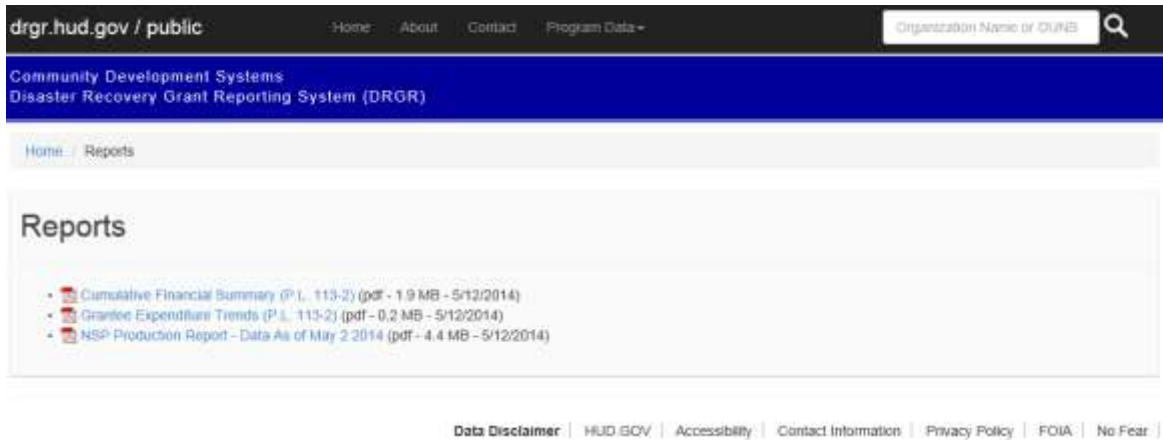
drgr.hud.gov / public

Home About Contact Program Data

Organization Name or DUNS

Community Development Systems
Disaster Recovery Grant Reporting System (DRGR)

Home / Reports

Reports

- Cumulative Financial Summary (P.L. 113-2) (pdf - 1.9 MB - 5/12/2014)
- Grantee Expenditure Trends (P.L. 113-2) (pdf - 0.2 MB - 5/12/2014)
- NSP Production Report - Data As of May 2 2014 (pdf - 4.4 MB - 5/12/2014)

Data Disclaimer | HUD.GOV | Accessibility | Contact Information | Privacy Policy | FOIA | No Fear |